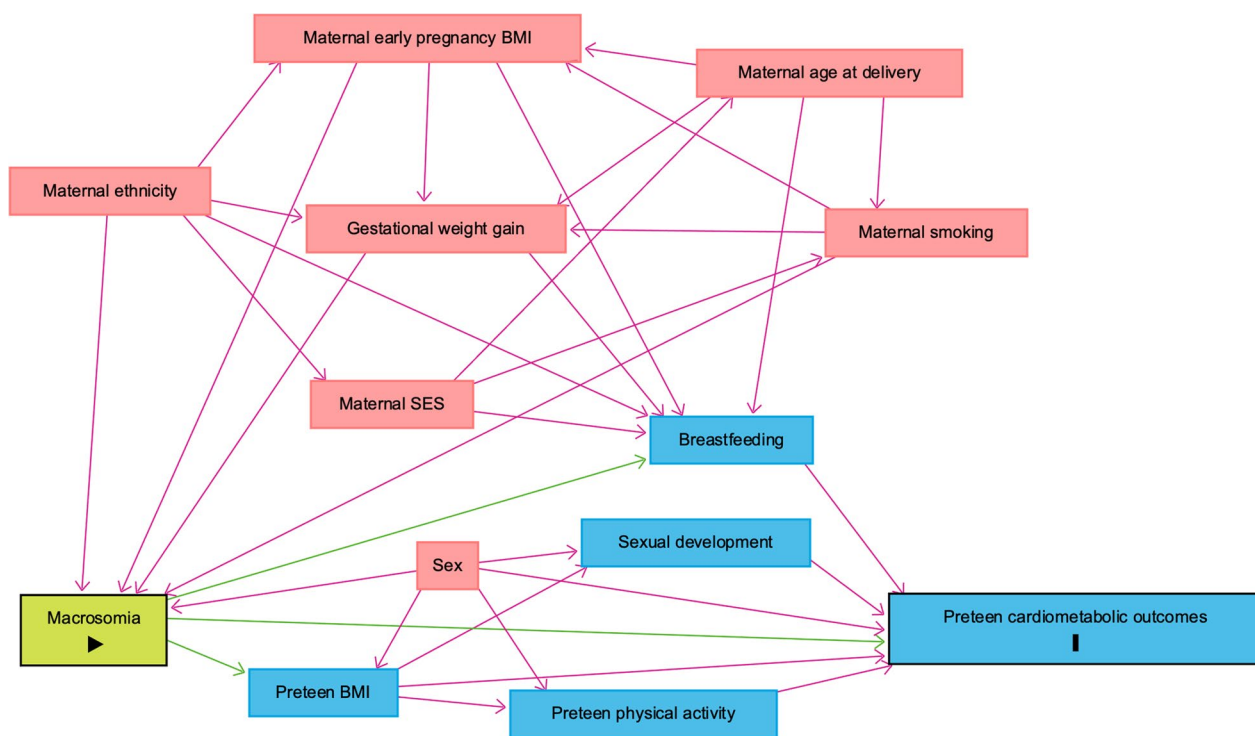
Maternal early pregnancy BMI

Maternal age at delivery

Maternal ethnicity

Gestational weight gain

Maternal smoking

Maternal SES

Breastfeeding

Sexual development

Sex

Macrosomia
▶

Preteen cardiometabolic outcomes
I

Preteen BMI

Preteen physical activity